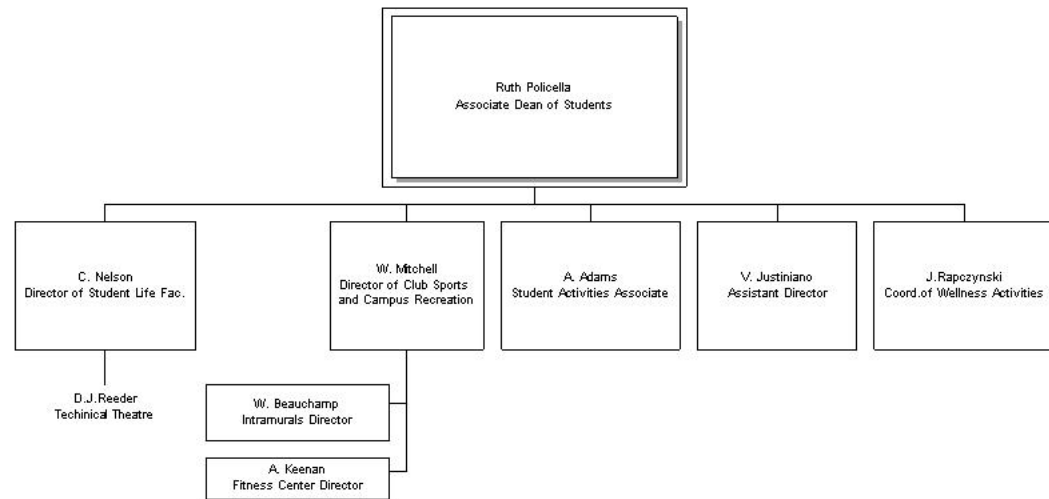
Ruth Policella
Associate Dean of Students

C. Nelson
Director of Student Life Fac.

D.J.Reeder
Techinical Theatre

W. Mitchell
Director of Club Sports and Campus Recreation

W. Beauchamp
Intramurals Director

A. Keenan
Fitness Center Director

A. Adams
Student Activities Associate

V. Justiniano
Assistant Director

J.Rapczynski
Coord.of Wellness Activities